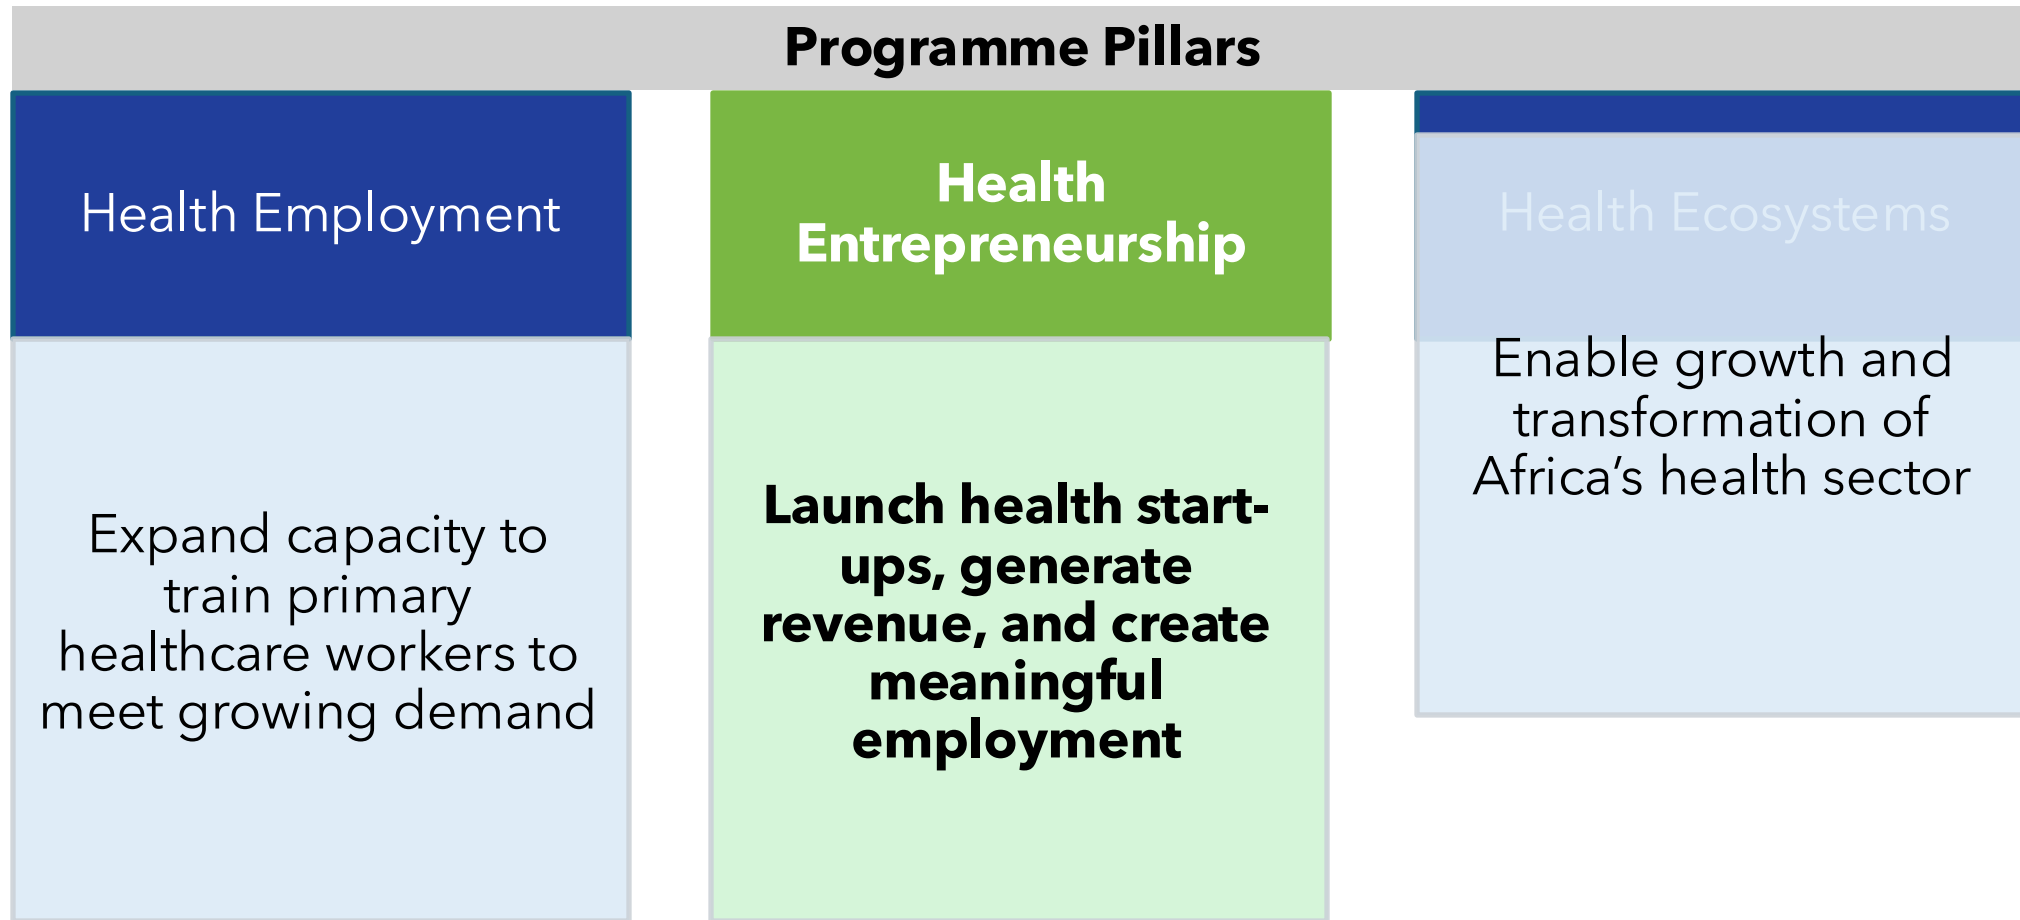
Programme Pillars

Health Employment

Expand capacity to train primary healthcare workers to meet growing demand

Health Entrepreneurship

Launch health start-ups, generate revenue, and create meaningful employment

Health Ecosystems

Enable growth and transformation of Africa's health sector